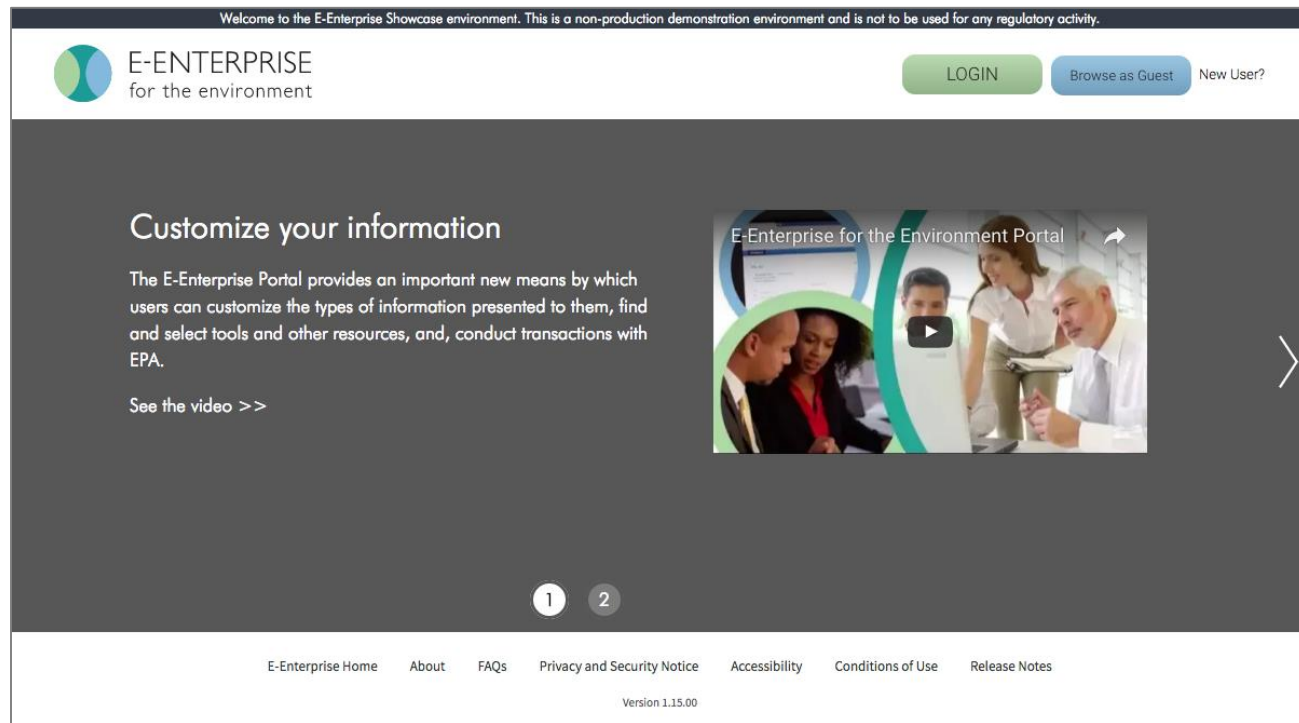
Welcome to the E-Enterprise Showcase environment. This is a non-production demonstration environment and is not to be used for any regulatory activity.

E-ENTERPRISE
for the environment

LOGIN

Browse as Guest

New User?

Customize your information

The E-Enterprise Portal provides an important new means by which users can customize the types of information presented to them, find and select tools and other resources, and, conduct transactions with EPA.

See the video >>

E-Enterprise for the Environment Portal

1 2

E-Enterprise Home About FAQs Privacy and Security Notice Accessibility Conditions of Use Release Notes

Version 1.15.00